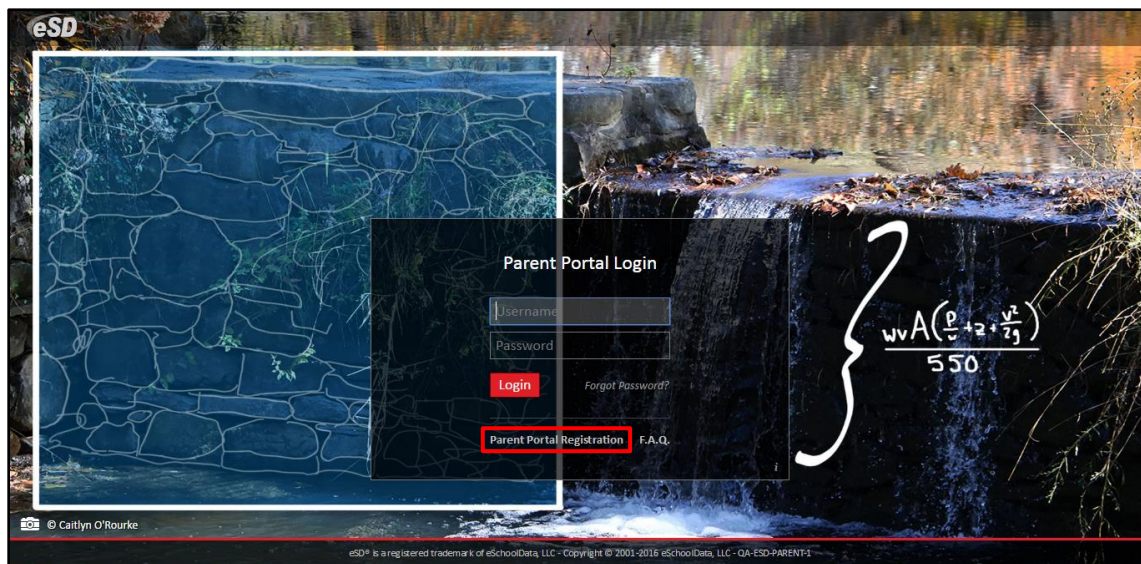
eSD

Parent Portal Login

Username

Password

Login

Forgot Password?

Parent Portal Registration F.A.Q.

i

$\frac{wvA\left(\frac{p}{w}+z+\frac{v^2}{2g}\right)}{550}$

© Caitlyn O'Rourke

eSD® is a registered trademark of eSchoolData, LLC - Copyright © 2001-2016 eSchoolData, LLC - QA-ESD-PARENT-1